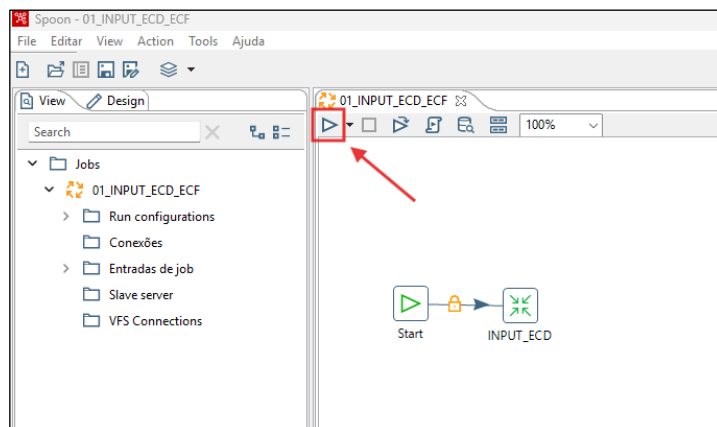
Spoon - 01_INPUT_ECD_ECF

File Editar View Action Tools Ajuda

View Design

Search

Jobs
01_INPUT_ECD_ECF
Run configurations
Conexões
Entradas de job
Slave server
VFS Connections

01_INPUT_ECD_ECF

100%

Start

INPUT_ECD